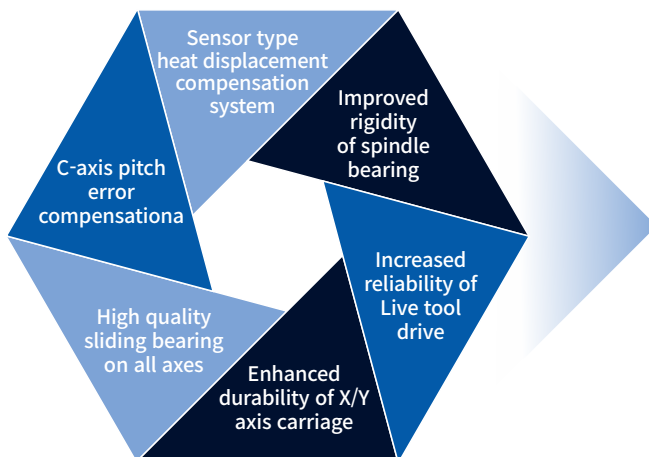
Sensor type heat displacement compensation system

Improved rigidity of spindle bearing

Increased reliability of Live tool drive

Enhanced durability of X/Y axis carriage

High quality sliding bearing on all axes

C-axis pitch error compensationa